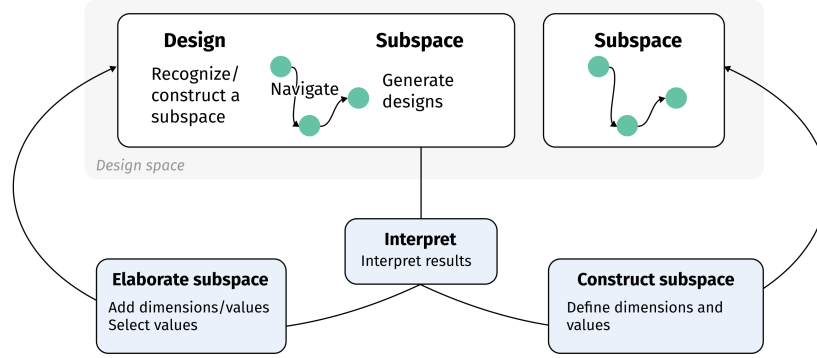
Design

Recognize/ construct a subspace

Navigate

Subspace

Generate designs

Subspace

Design space

Interpret
Interpret results

Elaborate subspace
Add dimensions/values
Select values

Construct subspace
Define dimensions and values